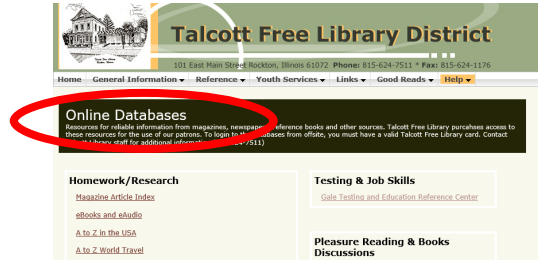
Talcott Free Library District

101 East Main Street Rockton, Illinois 61072 Phone: 815-624-7511 * Fax: 815-624-1176

Home General Information ▾ Reference ▾ Youth Services ▾ Links ▾ Good Reads ▾ Help ▾

Online Databases

Resources for reliable information from magazines, newspaper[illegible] reference books and other sources. Talcott Free Library purchases access to these resources for the use of our patrons. To login to the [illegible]abases from offsite, you must have a valid Talcott Free Library card. Contact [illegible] Library staff for additional informati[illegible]-7511)

Homework/Research

Magazine Article Index

eBooks and eAudio

A to Z in the USA

A to Z World Travel

Testing & Job Skills

Gale Testing and Education Reference Center

Pleasure Reading & Books Discussions